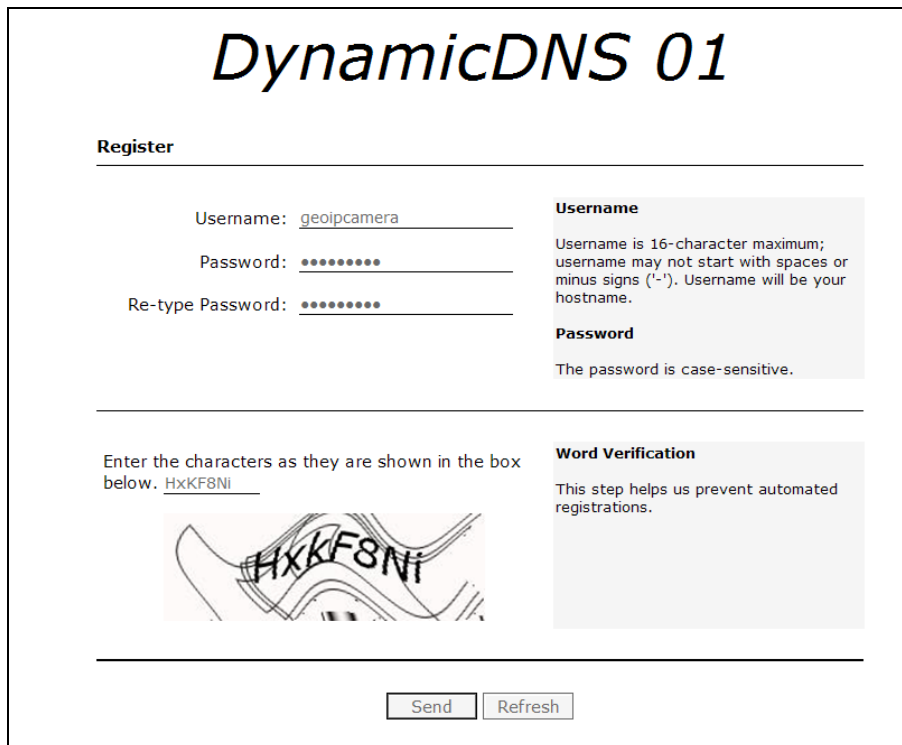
DynamicDNS 01

Register

Username: geoipcamera

Password: •••••••••

Re-type Password: •••••••••

Username

Username is 16-character maximum; username may not start with spaces or minus signs ('-'). Username will be your hostname.

Password

The password is case-sensitive.

Enter the characters as they are shown in the box below. HxKF8Ni

HxKF8Ni

Word Verification

This step helps us prevent automated registrations.

Send Refresh